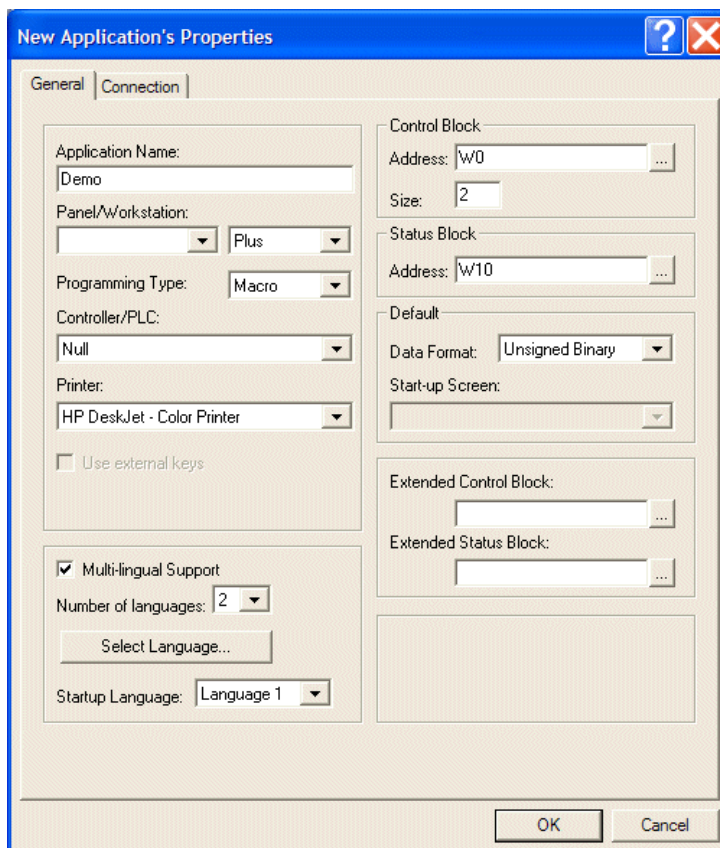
New Application's Properties

General | Connection

Application Name:
Demo

Panel/Workstation:
Plus

Programming Type: Macro

Controller/PLC:
Null

Printer:
HP DeskJet - Color Printer

Use external keys

Multi-lingual Support

Number of languages: 2

Select Language...

Startup Language: Language 1

Control Block
Address: W0 ...
Size: 2

Status Block
Address: W10 ...

Default
Data Format: Unsigned Binary
Start-up Screen:

Extended Control Block:
...
Extended Status Block:
...

OK Cancel